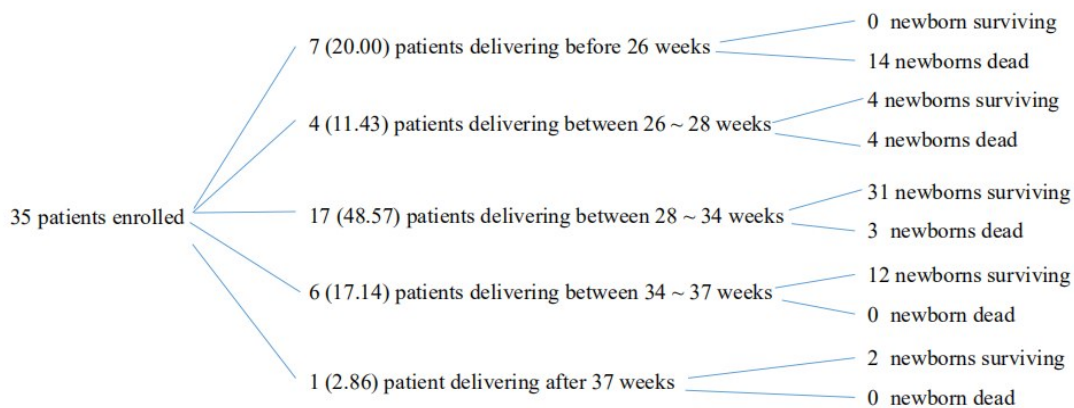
35 patients enrolled

7 (20.00) patients delivering before 26 weeks

0 newborn surviving

14 newborns dead

4 (11.43) patients delivering between 26 ~ 28 weeks

4 newborns surviving

4 newborns dead

17 (48.57) patients delivering between 28 ~ 34 weeks

31 newborns surviving

3 newborns dead

6 (17.14) patients delivering between 34 ~ 37 weeks

12 newborns surviving

0 newborn dead

1 (2.86) patient delivering after 37 weeks

2 newborns surviving

0 newborn dead